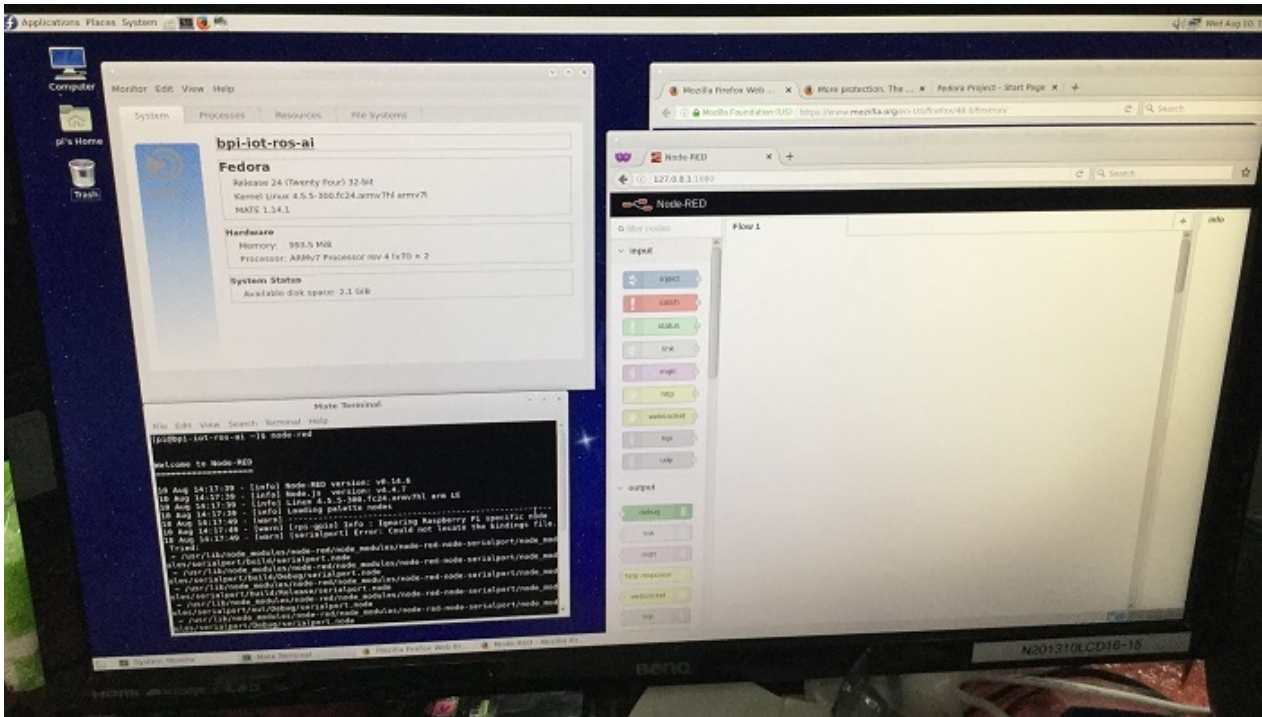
Applications Places System

Wed Aug 10

Computer

pi's Home

Trash

Monitor Edit View Help

System Processes Resources File Systems

bpi-iot-ros-ai

Fedora

Release 24 (Twenty Four) 32-bit

Kernel Linux 4.5.5-300.fc24.armv7hl armv7l

MATE 1.14.1

Hardware

Memory: 993.5 MiB

Processor: ARMv7 Processor rev 4 (v7l) × 2

System Status

Available disk space: 2.1 GiB

Mozilla Firefox Web ... × More protection. The ... × Fedora Project - Start Page × +

Mozilla Foundation (US) https://www.mozilla.org/en-US/firefox/48.0/firstrun/

Search

Node-RED × +

127.0.0.1:1880

Search

Node-RED

filter nodes

input

inject

catch

status

link

mqtt

http

websocket

tcp

udp

output

debug

link

mqtt

http response

websocket

tcp

Flow 1

info

Mate Terminal

File Edit View Search Terminal Help

[pi@bpi-iot-ros-ai ~]$ node-red

Welcome to Node-RED
===================

10 Aug 14:17:39 - [info] Node-RED version: v0.14.6
10 Aug 14:17:39 - [info] Node.js version: v4.4.7
10 Aug 14:17:39 - [info] Linux 4.5.5-300.fc24.armv7hl arm LE
10 Aug 14:17:39 - [info] Loading palette nodes
10 Aug 14:17:49 - [warn] ------------------------------------------------
10 Aug 14:17:49 - [warn] [rpi-gpio] Info : Ignoring Raspberry Pi specific node
10 Aug 14:17:49 - [warn] [serialport] Error: Could not locate the bindings file.
Tried:
→ /usr/lib/node_modules/node-red/node_modules/node-red-node-serialport/node_modules/serialport/build/serialport.node
→ /usr/lib/node_modules/node-red/node_modules/node-red-node-serialport/node_modules/serialport/build/Debug/serialport.node
→ /usr/lib/node_modules/node-red/node_modules/node-red-node-serialport/node_modules/serialport/build/Release/serialport.node
→ /usr/lib/node_modules/node-red/node_modules/node-red-node-serialport/node_modules/serialport/out/Debug/serialport.node
→ /usr/lib/node_modules/node-red/node_modules/node-red-node-serialport/node_modules/serialport/Debug/serialport.node

System Monitor Mate Terminal Mozilla Firefox Web Br... Node-RED - Mozilla Fir...

BenQ

N201310LCD16-15